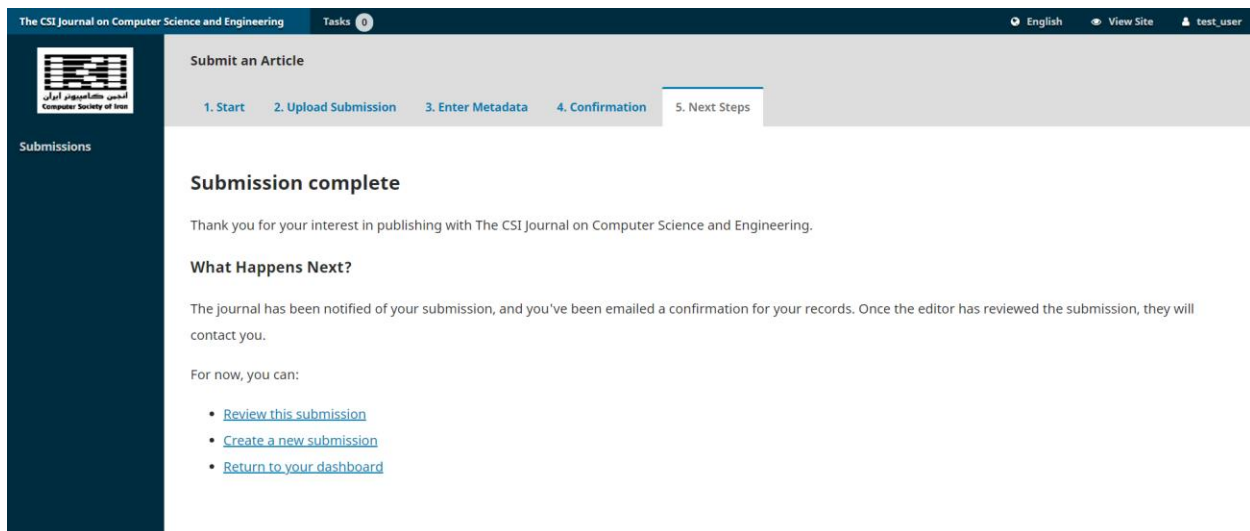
The CSI Journal on Computer Science and Engineering Tasks 0 English View Site test_user

انجمن کامپیوتر ایران
Computer Society of Iran

Submissions

Submit an Article

1. Start 2. Upload Submission 3. Enter Metadata 4. Confirmation 5. Next Steps

Submission complete

Thank you for your interest in publishing with The CSI Journal on Computer Science and Engineering.

What Happens Next?

The journal has been notified of your submission, and you've been emailed a confirmation for your records. Once the editor has reviewed the submission, they will contact you.

For now, you can:

- Review this submission
- Create a new submission
- Return to your dashboard